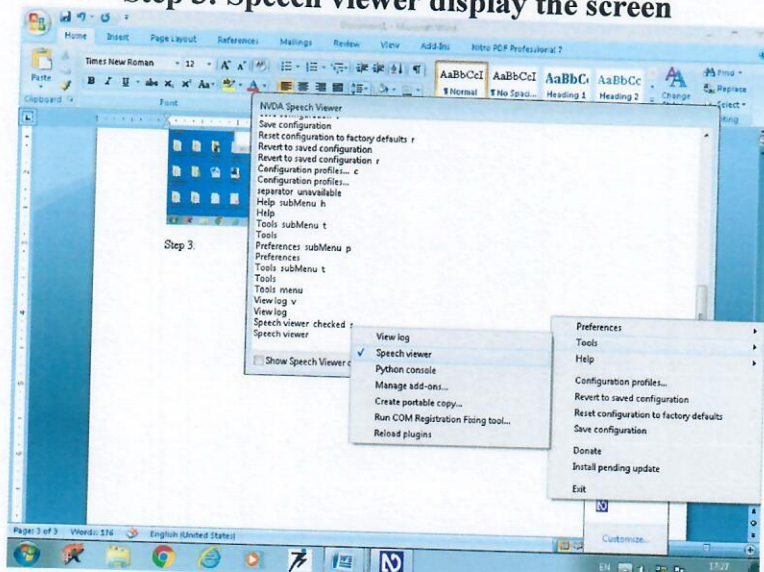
Step 3: Speech viewer display the screen

Home Insert Page Layout References Mailings Review View Add-Ins Nitro PDF Professional 7

Paste Clipboard Times New Roman 12 Font

AaBbCcI ¶Normal AaBbCcI ¶No Spaci... AaBbC Heading 1 AaBbCc Heading 2 Change Styles Find Replace Select Editing

NVDA Speech Viewer
Save configuration
Reset configuration to factory defaults r
Revert to saved configuration
Revert to saved configuration r
Configuration profiles... c
Configuration profiles...
separator unavailable
Help subMenu h
Help
Tools subMenu t
Tools
Preferences subMenu p
Preferences
Tools subMenu t
Tools
Tools menu
View log v
View log
Speech viewer checked s
Speech viewer

Show Speech Viewer o

Step 3.

View log
✓ Speech viewer
Python console
Manage add-ons...
Create portable copy...
Run COM Registration Fixing tool...
Reload plugins

Preferences
Tools
Help
Configuration profiles...
Revert to saved configuration
Reset configuration to factory defaults
Save configuration
Donate
Install pending update
Exit

Customize...

Page: 1 of 3 Words: 176 English (United States)

EN 13:27